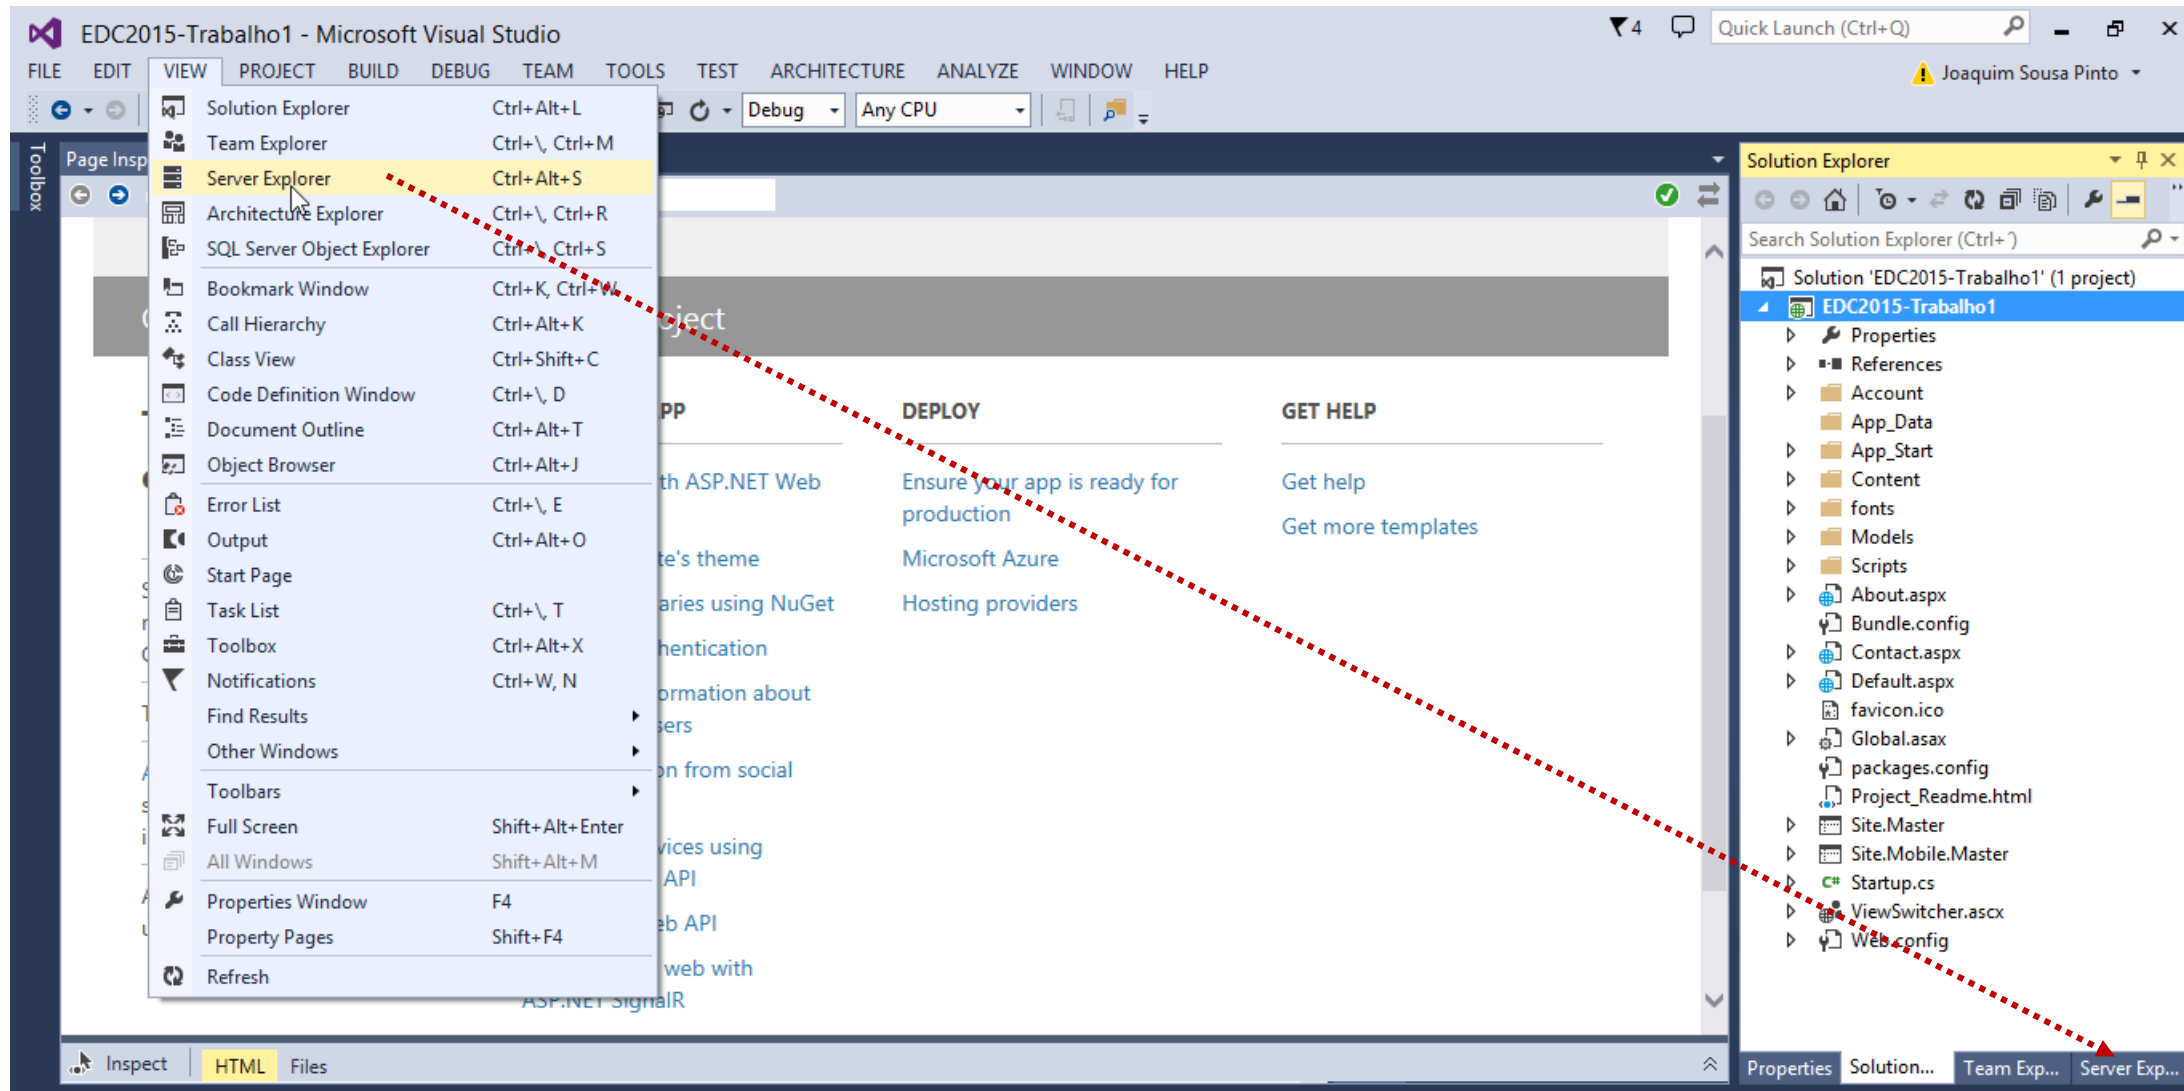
EDC2015-Trabalho1 - Microsoft Visual Studio

4 Quick Launch (Ctrl+Q)

FILE EDIT VIEW PROJECT BUILD DEBUG TEAM TOOLS TEST ARCHITECTURE ANALYZE WINDOW HELP

Joaquim Sousa Pinto

Debug Any CPU

Toolbox

Page Insp

| | |
|---|---|
| Solution Explorer | Ctrl+Alt+L |
| Team Explorer | Ctrl+\, Ctrl+M |
| Server Explorer | Ctrl+Alt+S |
| Architecture Explorer | Ctrl+\, Ctrl+R |
| SQL Server Object Explorer | Ctrl+\, Ctrl+S |
| Bookmark Window | Ctrl+K, Ctrl+W |
| Call Hierarchy | Ctrl+Alt+K |
| Class View | Ctrl+Shift+C |
| Code Definition Window | Ctrl+\, D |
| Document Outline | Ctrl+Alt+T |
| Object Browser | Ctrl+Alt+J |
| Error List | Ctrl+\, E |
| Output | Ctrl+Alt+O |
| Start Page | |
| Task List | Ctrl+\, T |
| Toolbox | Ctrl+Alt+X |
| Notifications | Ctrl+W, N |
| Find Results | |
| Other Windows | |
| Toolbars | |
| Full Screen | Shift+Alt+Enter |
| All Windows | Shift+Alt+M |
| Properties Window | F4 |
| Property Pages | Shift+F4 |
| Refresh | |

oject

PP
th ASP.NET Web
te's theme
aries using NuGet
hentication
ormation about
sers
on from social
vices using
API
eb API
web with
ASP.NET SignalR

DEPLOY
Ensure your app is ready for production
Microsoft Azure
Hosting providers

GET HELP
Get help
Get more templates

Solution Explorer
Search Solution Explorer (Ctrl+')
Solution 'EDC2015-Trabalho1' (1 project)
EDC2015-Trabalho1
Properties
References
Account
App_Data
App_Start
Content
fonts
Models
Scripts
About.aspx
Bundle.config
Contact.aspx
Default.aspx
favicon.ico
Global.asax
packages.config
Project_Readme.html
Site.Master
Site.Mobile.Master
Startup.cs
ViewSwitcher.ascx
Web.config

Inspect HTML Files

Properties Solution... Team Exp... Server Exp...